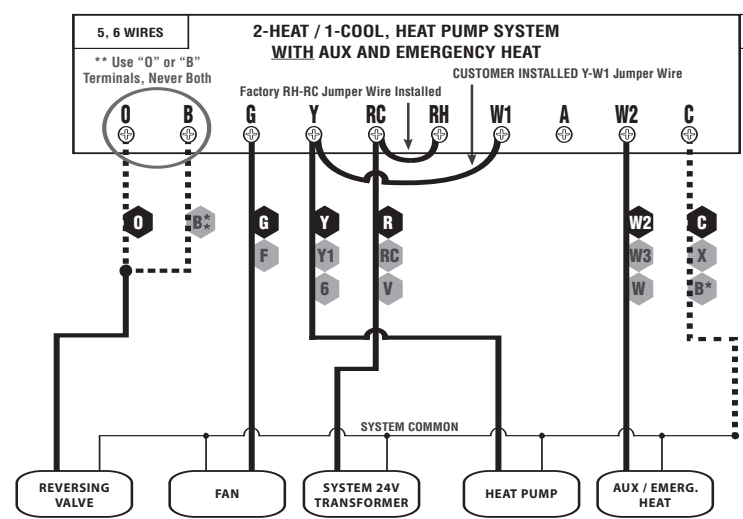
5, 6 WIRES

2-HEAT / 1-COOL, HEAT PUMP SYSTEM
WITH AUX AND EMERGENCY HEAT

** Use "O" or "B" Terminals, Never Both

Factory RH-RC Jumper Wire Installed

CUSTOMER INSTALLED Y-W1 Jumper Wire

O B G Y RC RH W1 A W2 C

O B** G F Y Y1 6 R RC V W2 W3 W C X B*

SYSTEM COMMON

REVERSING VALVE

FAN

SYSTEM 24V TRANSFORMER

HEAT PUMP

AUX / EMERG. HEAT